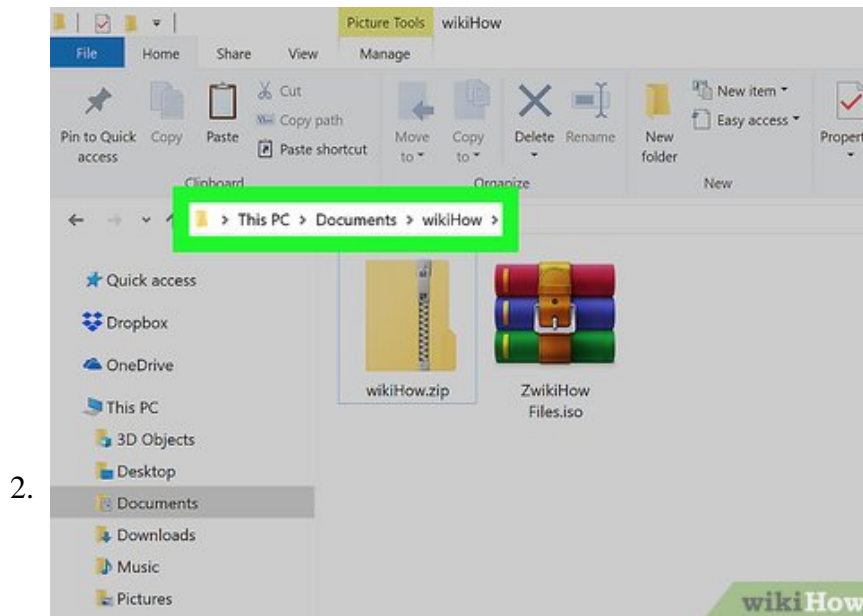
2.

Picture Tools wikiHow

File Home Share View Manage

Pin to Quick access Copy Paste Cut Copy path Paste shortcut

Clipboard

Move to Copy to Delete Rename

Organize

New folder New item Easy access

New

Propert

> This PC > Documents > wikiHow >

Quick access

Dropbox

OneDrive

This PC

3D Objects

Desktop

Documents

Downloads

Music

Pictures

wikiHow.zip

ZwikiHow Files.iso

wikiHow